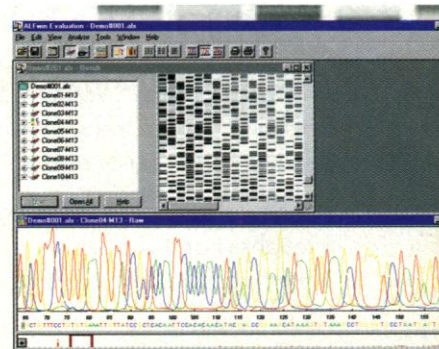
ALFwin Evaluation - Demo8001.alx

File Edit View Analyse Tools Window Help

Demo8001.alx - Result

Demo8001.alx
Clone01-M13
Clone02-M13
Clone03-M13
Clone04-M13
Clone05-M13
Clone06-M13
Clone07-M13
Clone08-M13
Clone09-M13
Clone10-M13

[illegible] Open All Help

Demo8001.alx - Clone04-M13 - Raw

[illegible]